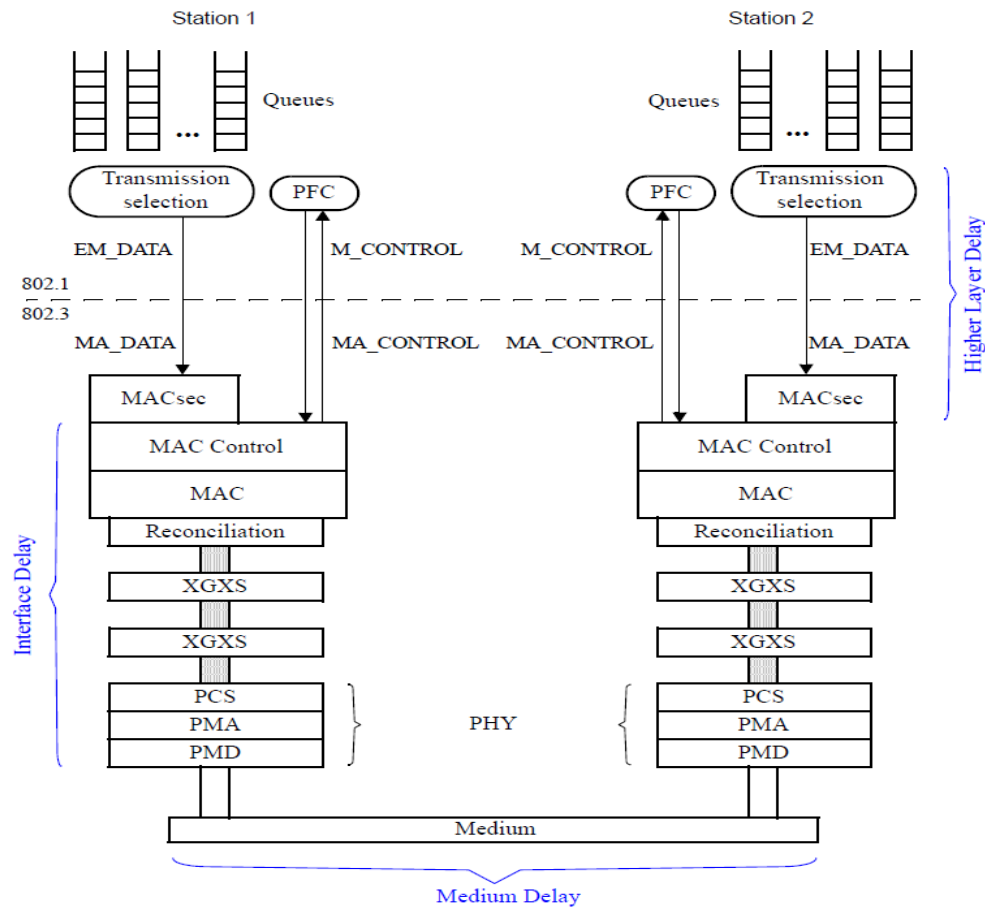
Station 1

Station 2

Queues

...

Queues

...

Transmission selection

PFC

PFC

Transmission selection

EM_DATA

M_CONTROL

M_CONTROL

EM_DATA

802.1

802.3

MA_DATA

MA_CONTROL

MA_CONTROL

MA_DATA

Higher Layer Delay

MACsec

MACsec

MAC Control

MAC Control

MAC

MAC

Reconciliation

Reconciliation

Interface Delay

XGXS

XGXS

XGXS

XGXS

PCS

PMA

PMD

PHY

PCS

PMA

PMD

Medium

Medium Delay